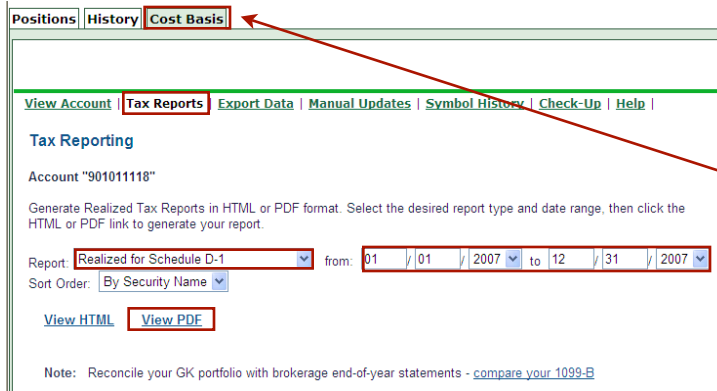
Positions | History | Cost Basis

View Account | Tax Reports | Export Data | Manual Updates | Symbol History | Check-Up | Help |

Tax Reporting

Account "901011118"

Generate Realized Tax Reports in HTML or PDF format. Select the desired report type and date range, then click the HTML or PDF link to generate your report.

Report: Realized for Schedule D-1 from: 01 / 01 / 2007 to 12 / 31 / 2007
Sort Order: By Security Name

View HTML View PDF

Note: Reconcile your GK portfolio with brokerage end-of-year statements - compare your 1099-B